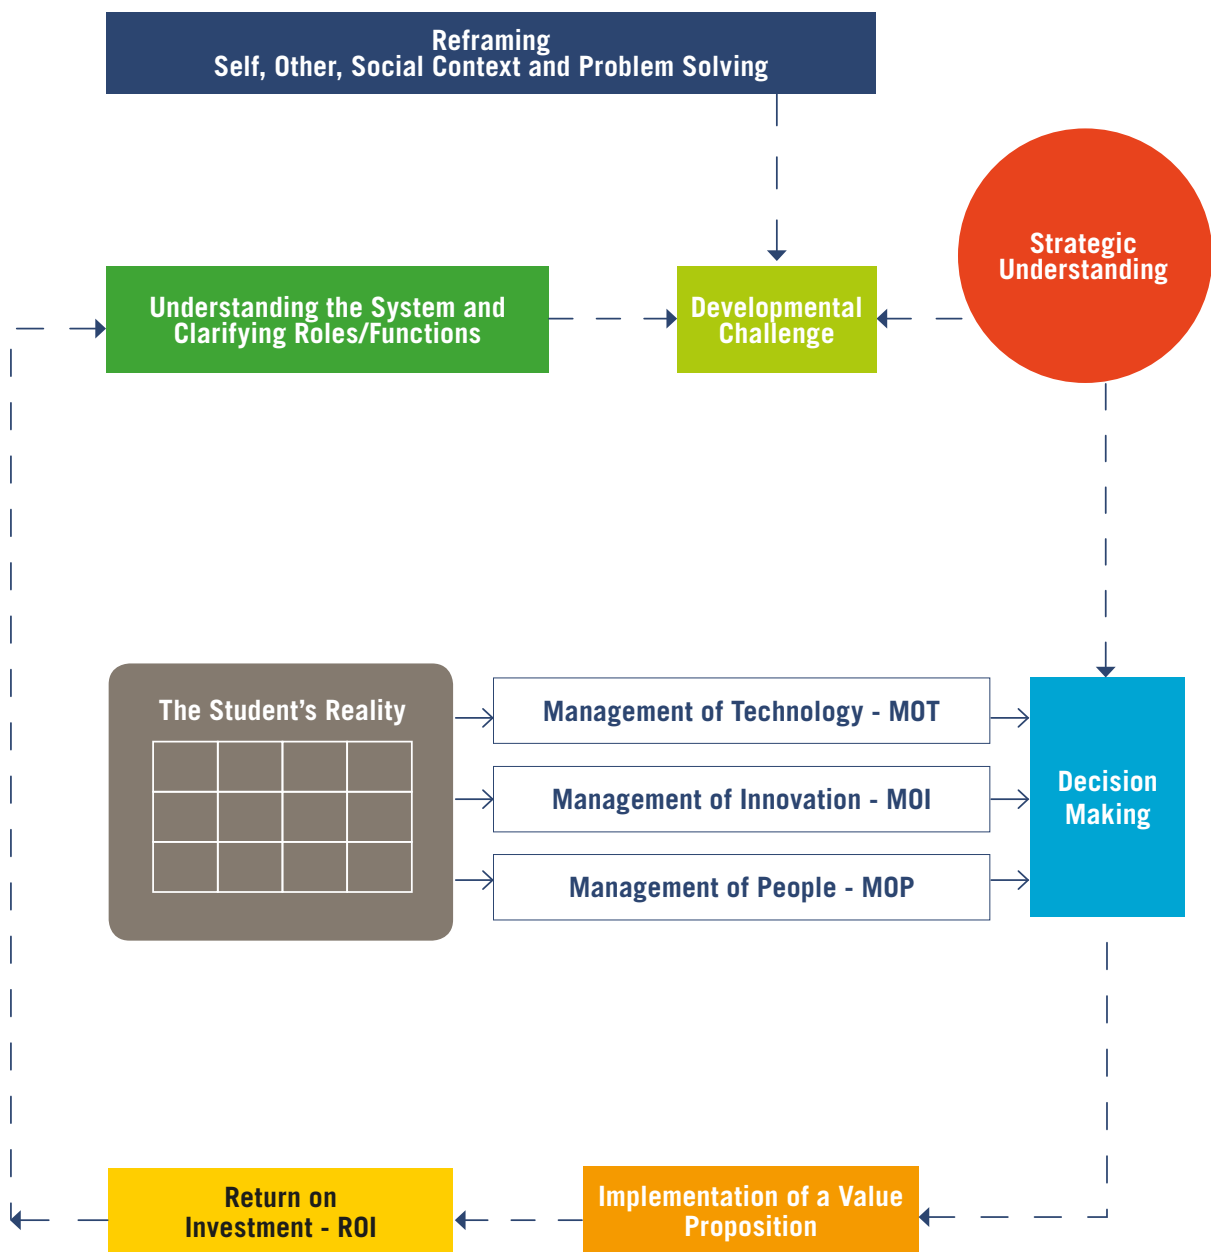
Reframing
Self, Other, Social Context and Problem Solving

Strategic Understanding

Understanding the System and Clarifying Roles/Functions

Developmental Challenge

The Student’s Reality

Management of Technology - MOT

Management of Innovation - MOI

Management of People - MOP

Decision Making

Return on Investment - ROI

Implementation of a Value Proposition